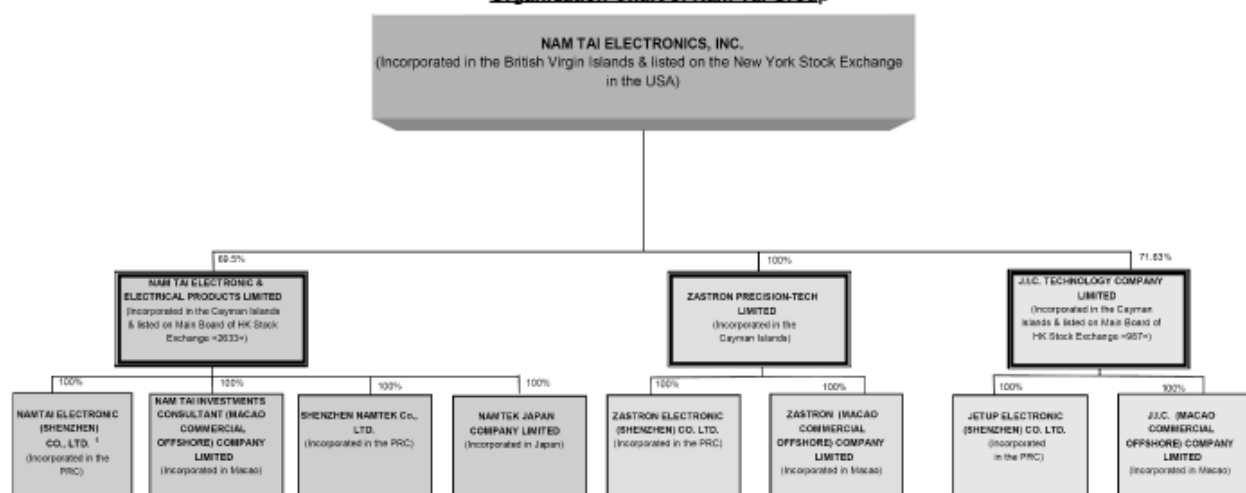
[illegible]

NAM TAI ELECTRONICS, INC.
(Incorporated in the British Virgin Islands & listed on the New York Stock Exchange in the USA)

69.5%

NAM TAI ELECTRONIC & ELECTRICAL PRODUCTS LIMITED
(Incorporated in the Cayman Islands & listed on Main Board of HK Stock Exchange «2633»)

100%

ZASTRON PRECISION-TECH LIMITED
(Incorporated in the Cayman Islands)

71.83%

J.I.C. TECHNOLOGY COMPANY LIMITED
(Incorporated in the Cayman Islands & listed on Main Board of HK Stock Exchange «987»)

100%

NAMTAI ELECTRONIC (SHENZHEN) CO., LTD. ¹
(Incorporated in the PRC)

100%

NAM TAI INVESTMENTS CONSULTANT (MACAO COMMERCIAL OFFSHORE) COMPANY LIMITED
(Incorporated in Macao)

100%

SHENZHEN NAMTEK Co., LTD.
(Incorporated in the PRC)

100%

NAMTEK JAPAN COMPANY LIMITED
(Incorporated in Japan)

100%

ZASTRON ELECTRONIC (SHENZHEN) CO. LTD.
(Incorporated in the PRC)

100%

ZASTRON (MACAO COMMERCIAL OFFSHORE) COMPANY LIMITED
(Incorporated in Macao)

100%

JETUP ELECTRONIC (SHENZHEN) CO. LTD.
(Incorporated in the PRC)

100%

J.I.C. (MACAO COMMERCIAL OFFSHORE) COMPANY LIMITED
(Incorporated in Macao)